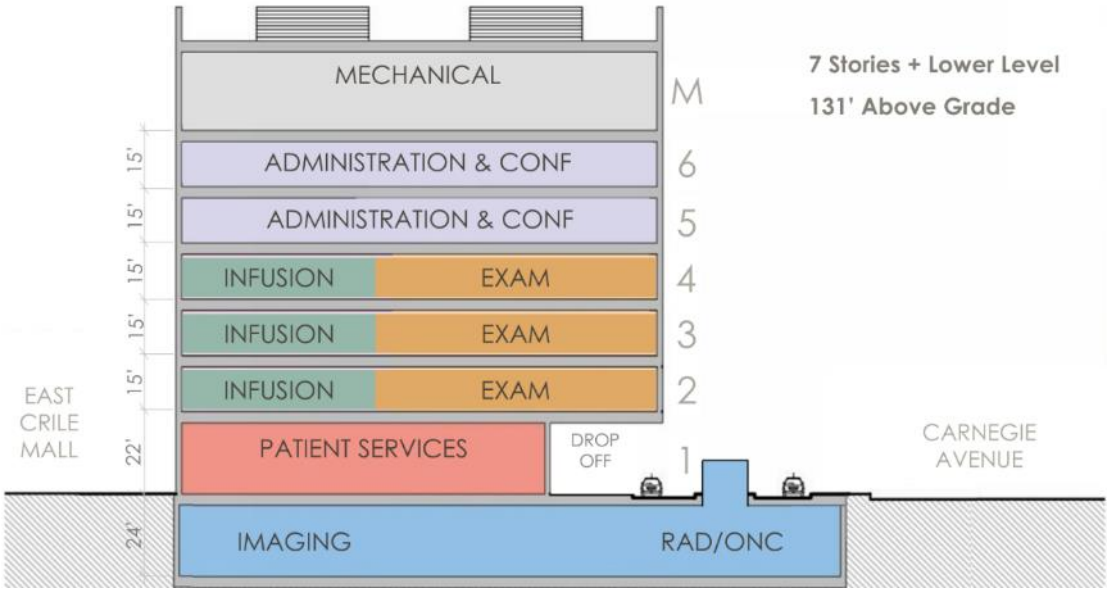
7 Stories + Lower Level
131' Above Grade

MECHANICAL M

15' ADMINISTRATION & CONF 6

15' ADMINISTRATION & CONF 5

15' INFUSION EXAM 4

15' INFUSION EXAM 3

15' INFUSION EXAM 2

EAST CRILE MALL

22' PATIENT SERVICES DROP OFF 1

CARNEGIE AVENUE

24' IMAGING RAD/ONC